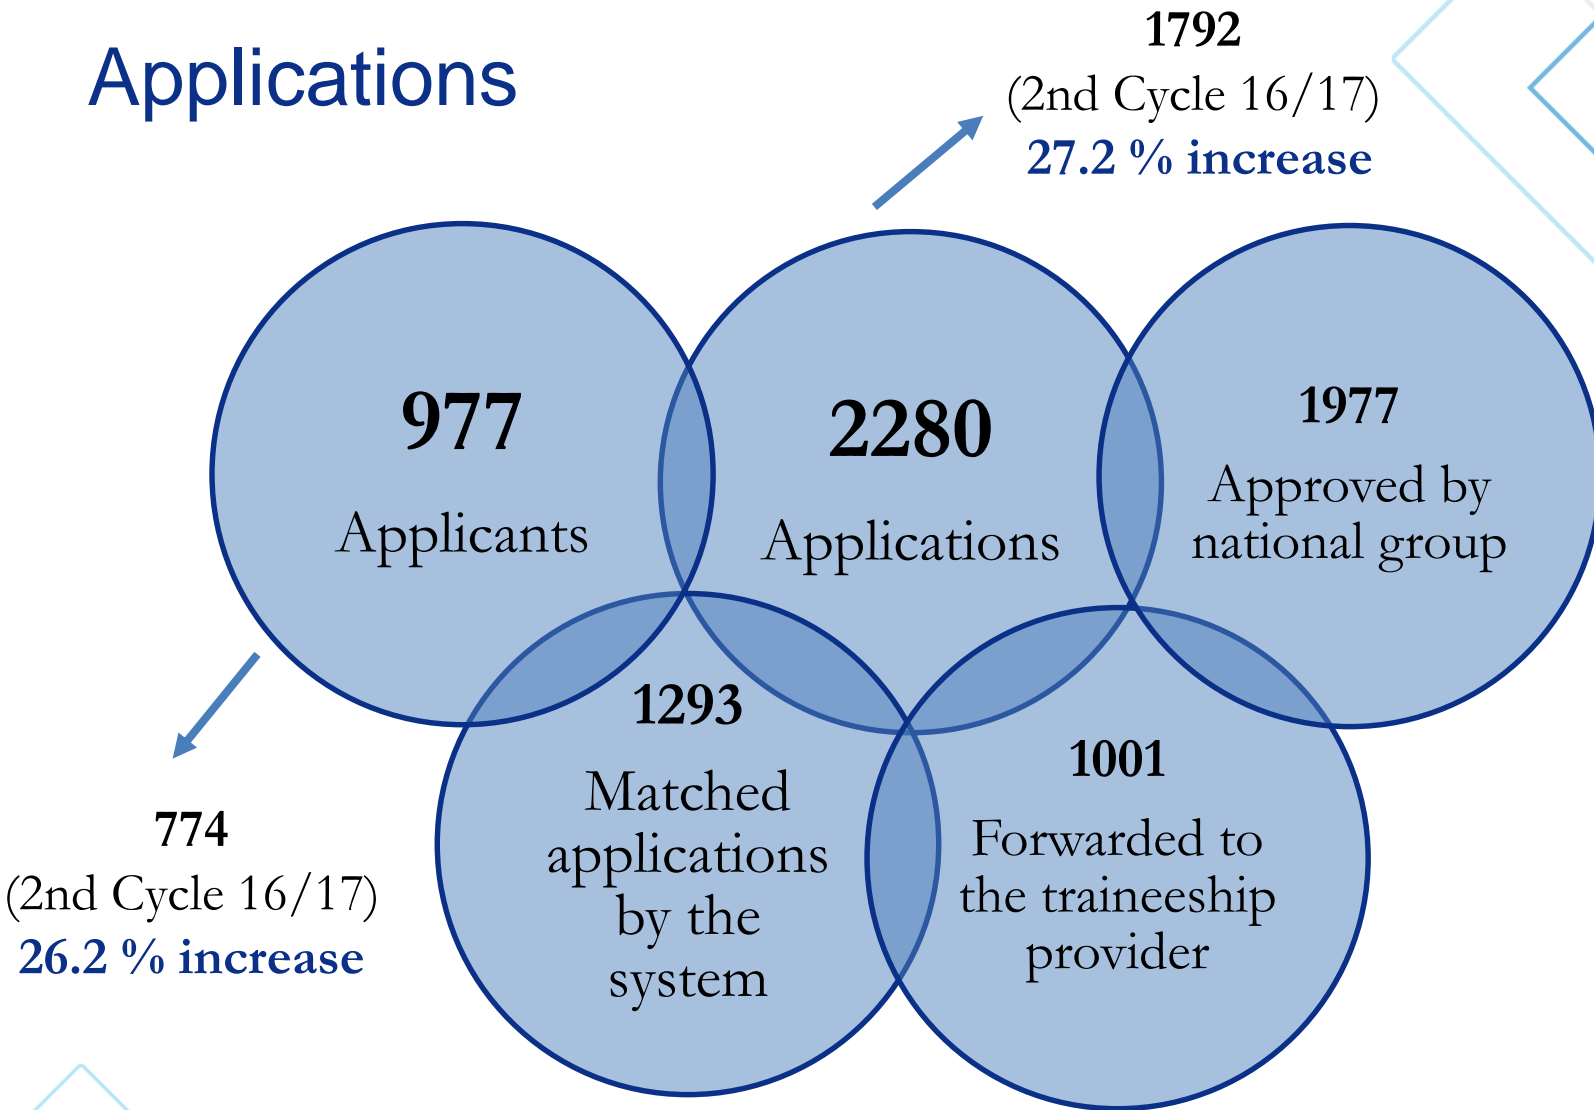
Applications

1792
(2nd Cycle 16/17)
27.2 % increase

977
Applicants

2280
Applications

1977
Approved by national group

1293
Matched applications by the system

1001
Forwarded to the traineeship provider

774
(2nd Cycle 16/17)
26.2 % increase